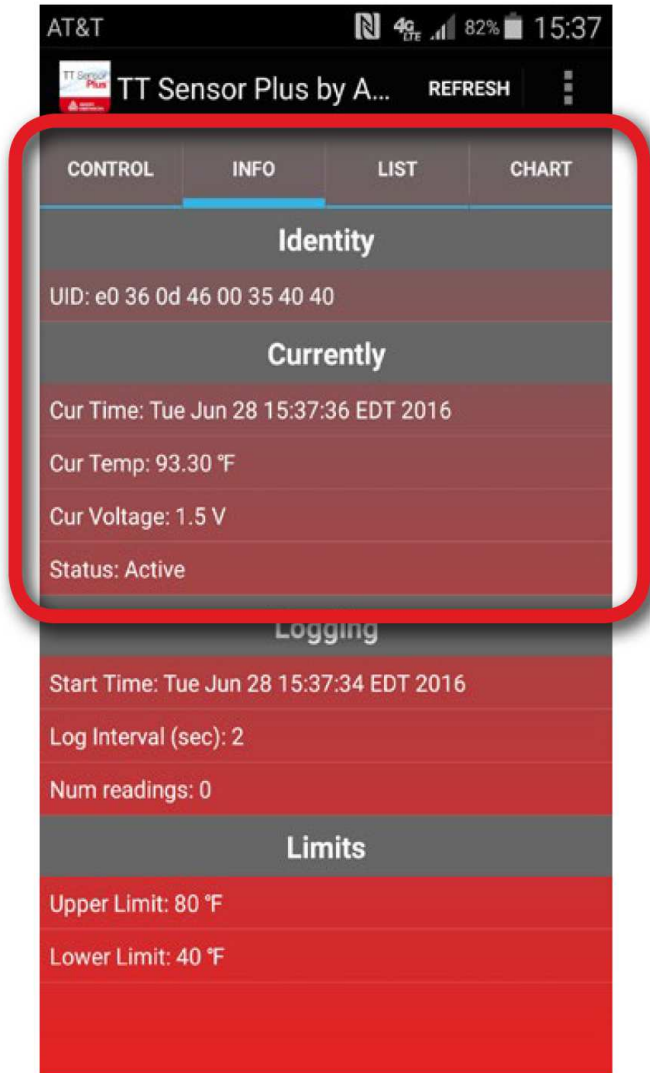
AT&T 4G LTE 82% 15:37

TT Sensor Plus

TT Sensor Plus by A... REFRESH

CONTROL INFO LIST CHART

Identity

UID: e0 36 0d 46 00 35 40 40

Currently

Cur Time: Tue Jun 28 15:37:36 EDT 2016

Cur Temp: 93.30 ℉

Cur Voltage: 1.5 V

Status: Active

Logging

Start Time: Tue Jun 28 15:37:34 EDT 2016

Log Interval (sec): 2

Num readings: 0

Limits

Upper Limit: 80 ℉

Lower Limit: 40 ℉